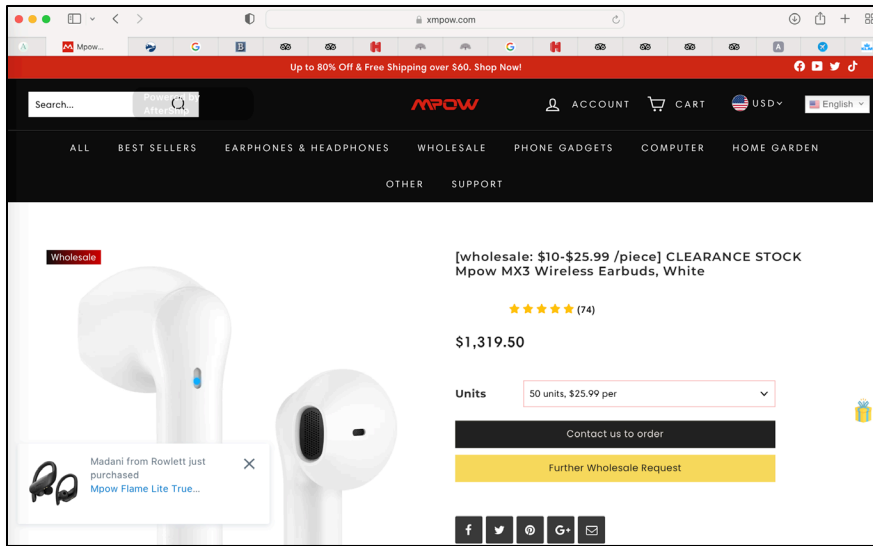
xmpow.com

Mpow...

Up to 80% Off & Free Shipping over $60. Shop Now!

Search...
Powered by Afterpay

MPOW

ACCOUNT CART USD

English

ALL BEST SELLERS EARPHONES & HEADPHONES WHOLESALE PHONE GADGETS COMPUTER HOME GARDEN

OTHER SUPPORT

Wholesale

[wholesale: $10-$25.99 /piece] CLEARANCE STOCK Mpow MX3 Wireless Earbuds, White

(74)

$1,319.50

Units
50 units, $25.99 per

Contact us to order

Further Wholesale Request

Madani from Rowlett just purchased
Mpow Flame Lite True...